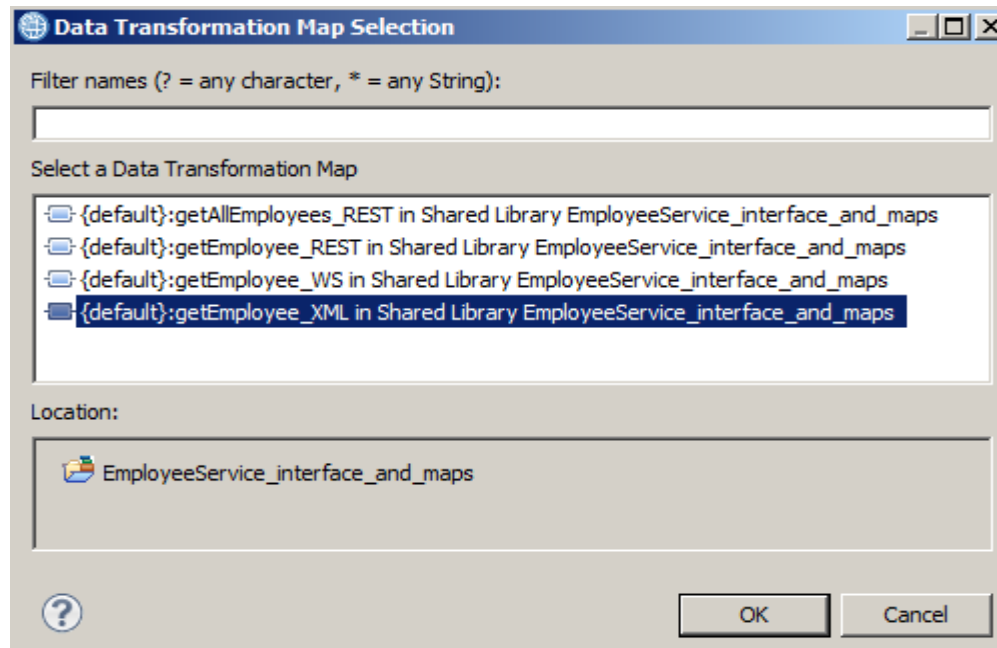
Data Transformation Map Selection

Filter names (? = any character, * = any String):

Select a Data Transformation Map

{default}:getAllEmployees_REST in Shared Library EmployeeService_interface_and_maps
{default}:getEmployee_REST in Shared Library EmployeeService_interface_and_maps
{default}:getEmployee_WS in Shared Library EmployeeService_interface_and_maps
{default}:getEmployee_XML in Shared Library EmployeeService_interface_and_maps

Location:

EmployeeService_interface_and_maps

?

OK

Cancel